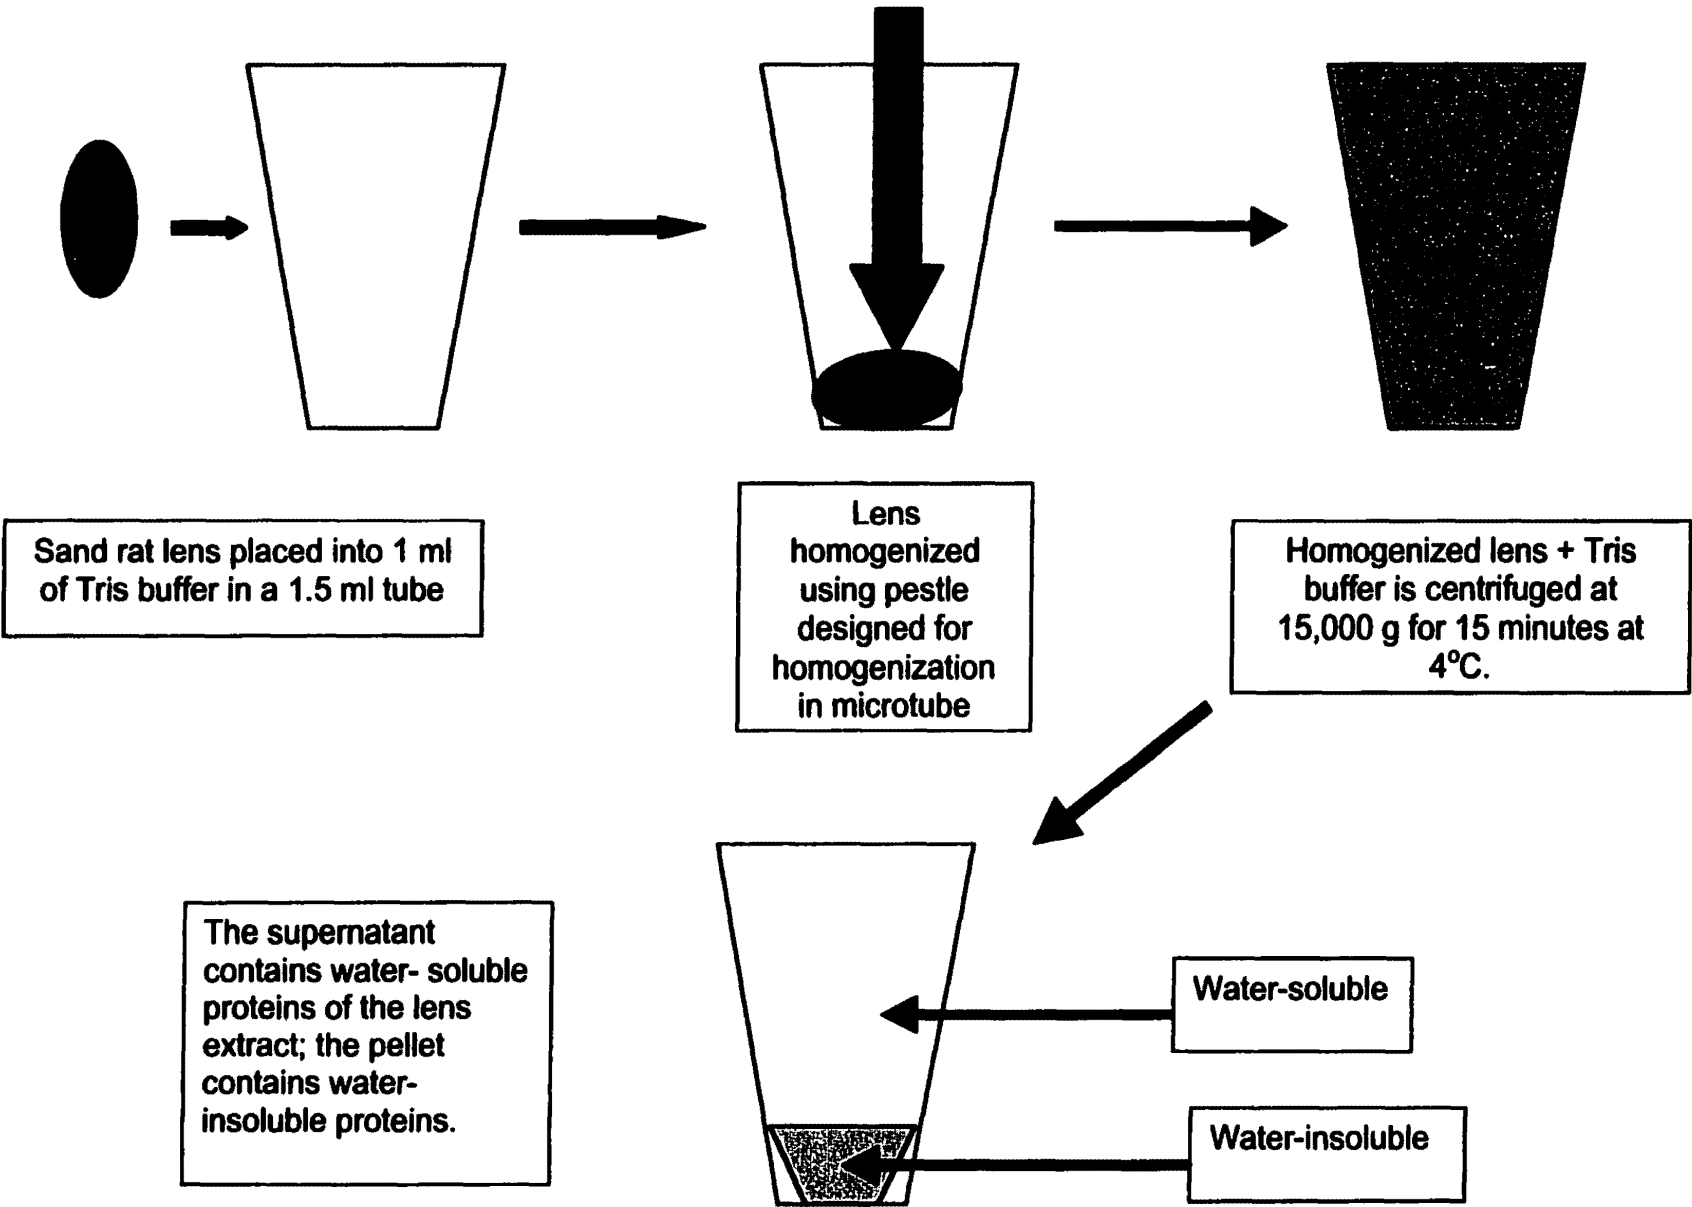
Sand rat lens placed into 1 ml of Tris buffer in a 1.5 ml tube

Lens homogenized using pestle designed for homogenization in microtube

Homogenized lens + Tris buffer is centrifuged at 15,000 g for 15 minutes at $4^{o}$C.

The supernatant contains water- soluble proteins of the lens extract; the pellet contains water-insoluble proteins.

Water-soluble

Water-insoluble